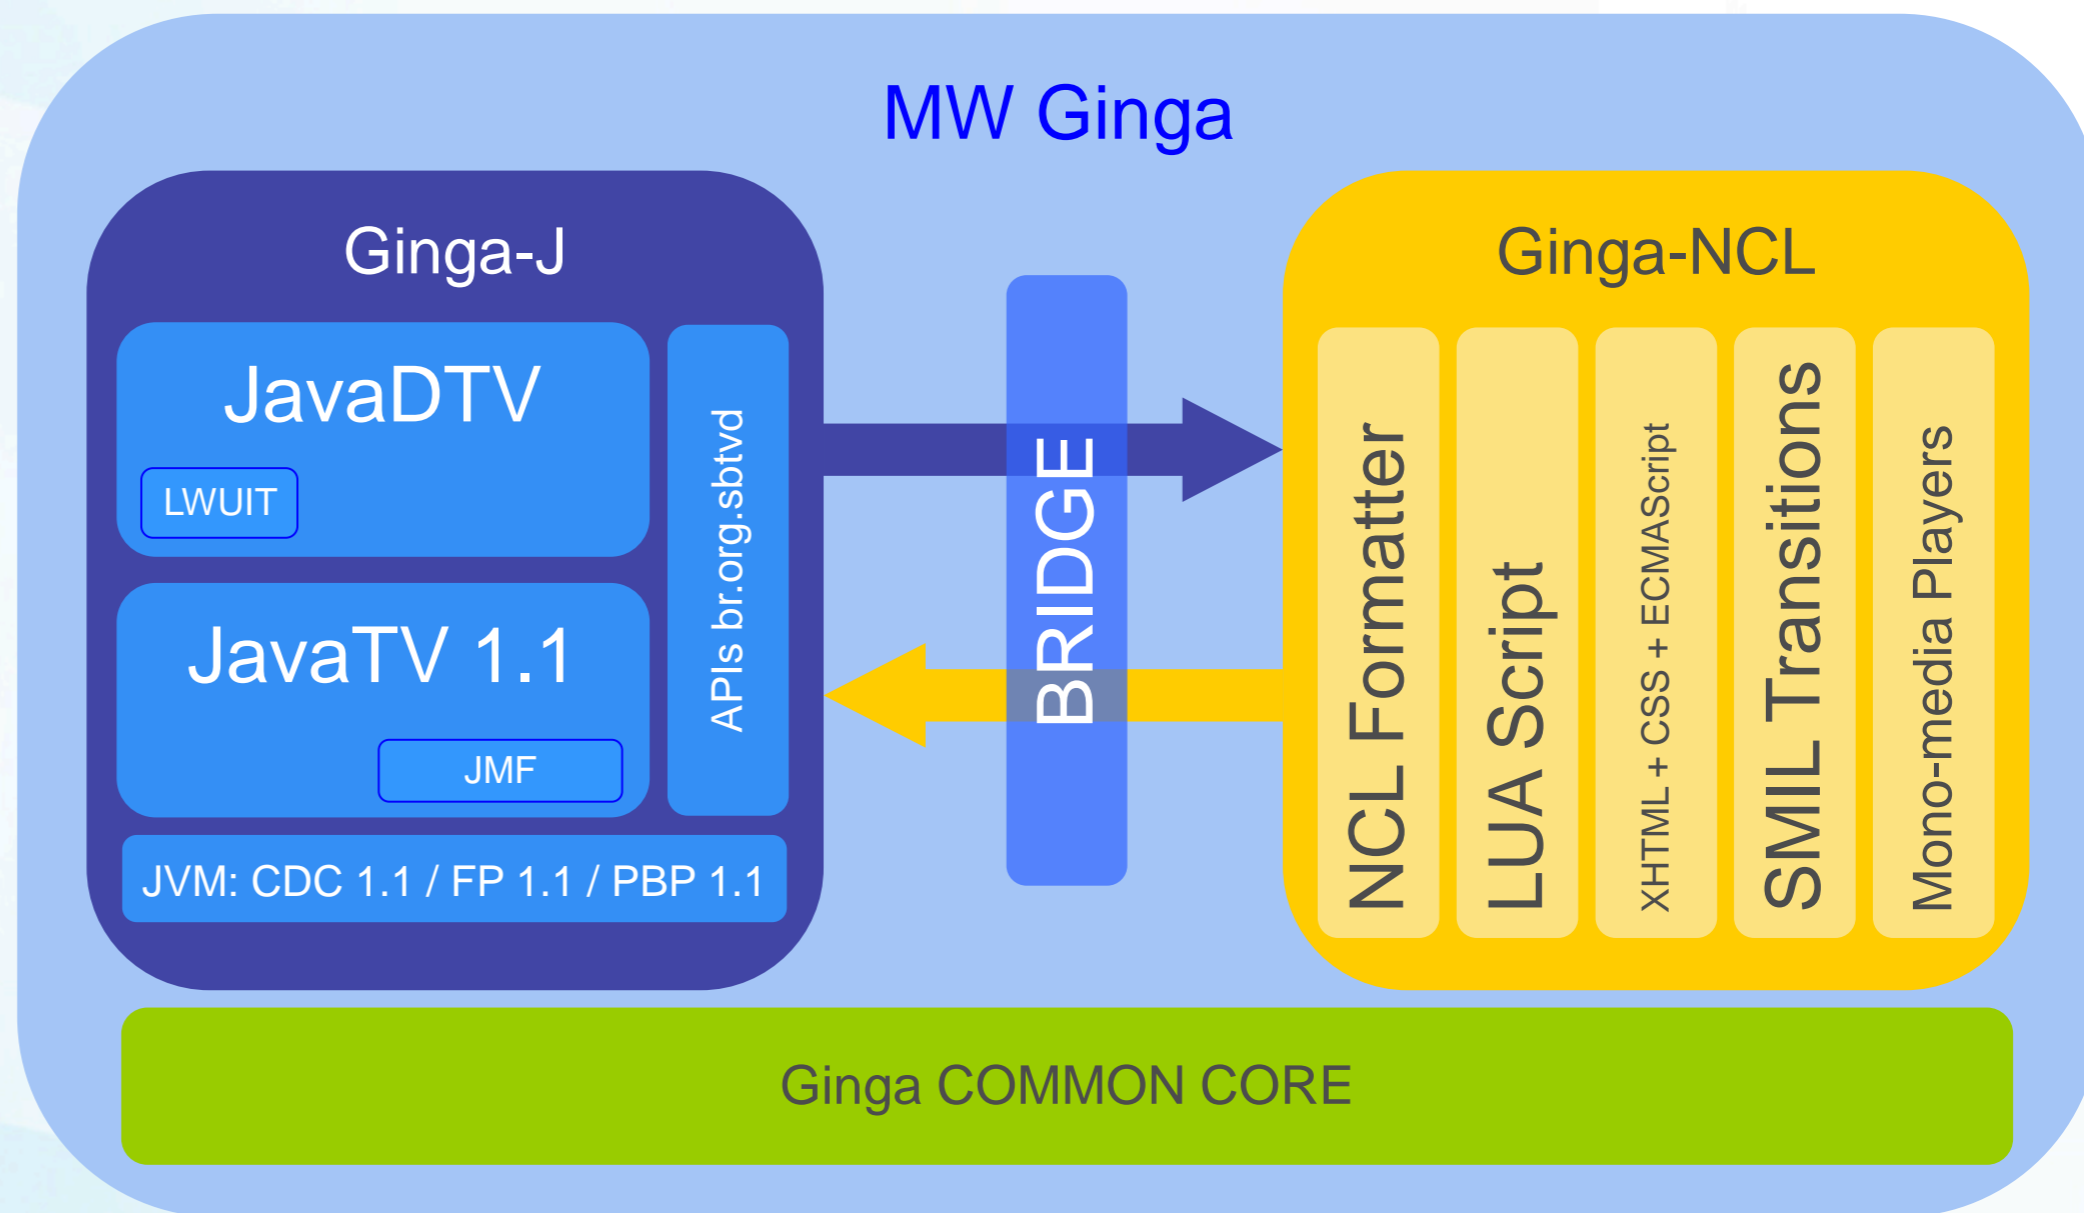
MW Ginga

Ginga-J

JavaDTV

LWUIT

JavaTV 1.1

JMF

APIs br.org.sbtvd

JVM: CDC 1.1 / FP 1.1 / PBP 1.1

BRIDGE

Ginga-NCL

NCL Formatter

LUA Script

XHTML + CSS + ECMAScript

SMIL Transitions

Mono-media Players

Ginga COMMON CORE